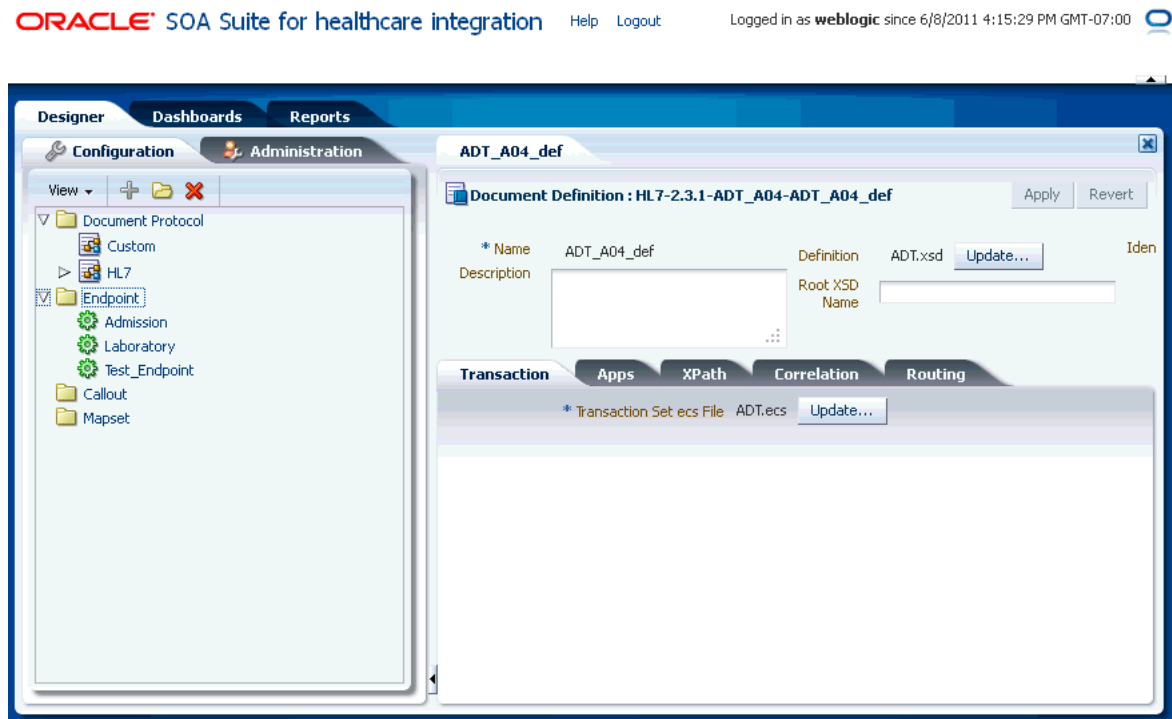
ORACLE® SOA Suite for healthcare integration Help Logout Logged in as **weblogic** since 6/8/2011 4:15:29 PM GMT-07:00

Designer Dashboards Reports

Configuration Administration

View

Document Protocol
Custom
HL7
Endpoint
Admission
Laboratory
Test_Endpoint
Callout
Mapset

ADT_A04_def

Document Definition : HL7-2.3.1-ADT_A04-ADT_A04_def

Apply Revert

* Name ADT_A04_def
Description

Definition ADT.xsd Update...
Root XSD Name

Iden

Transaction Apps XPath Correlation Routing

* Transaction Set ecs File ADT.ecs Update...